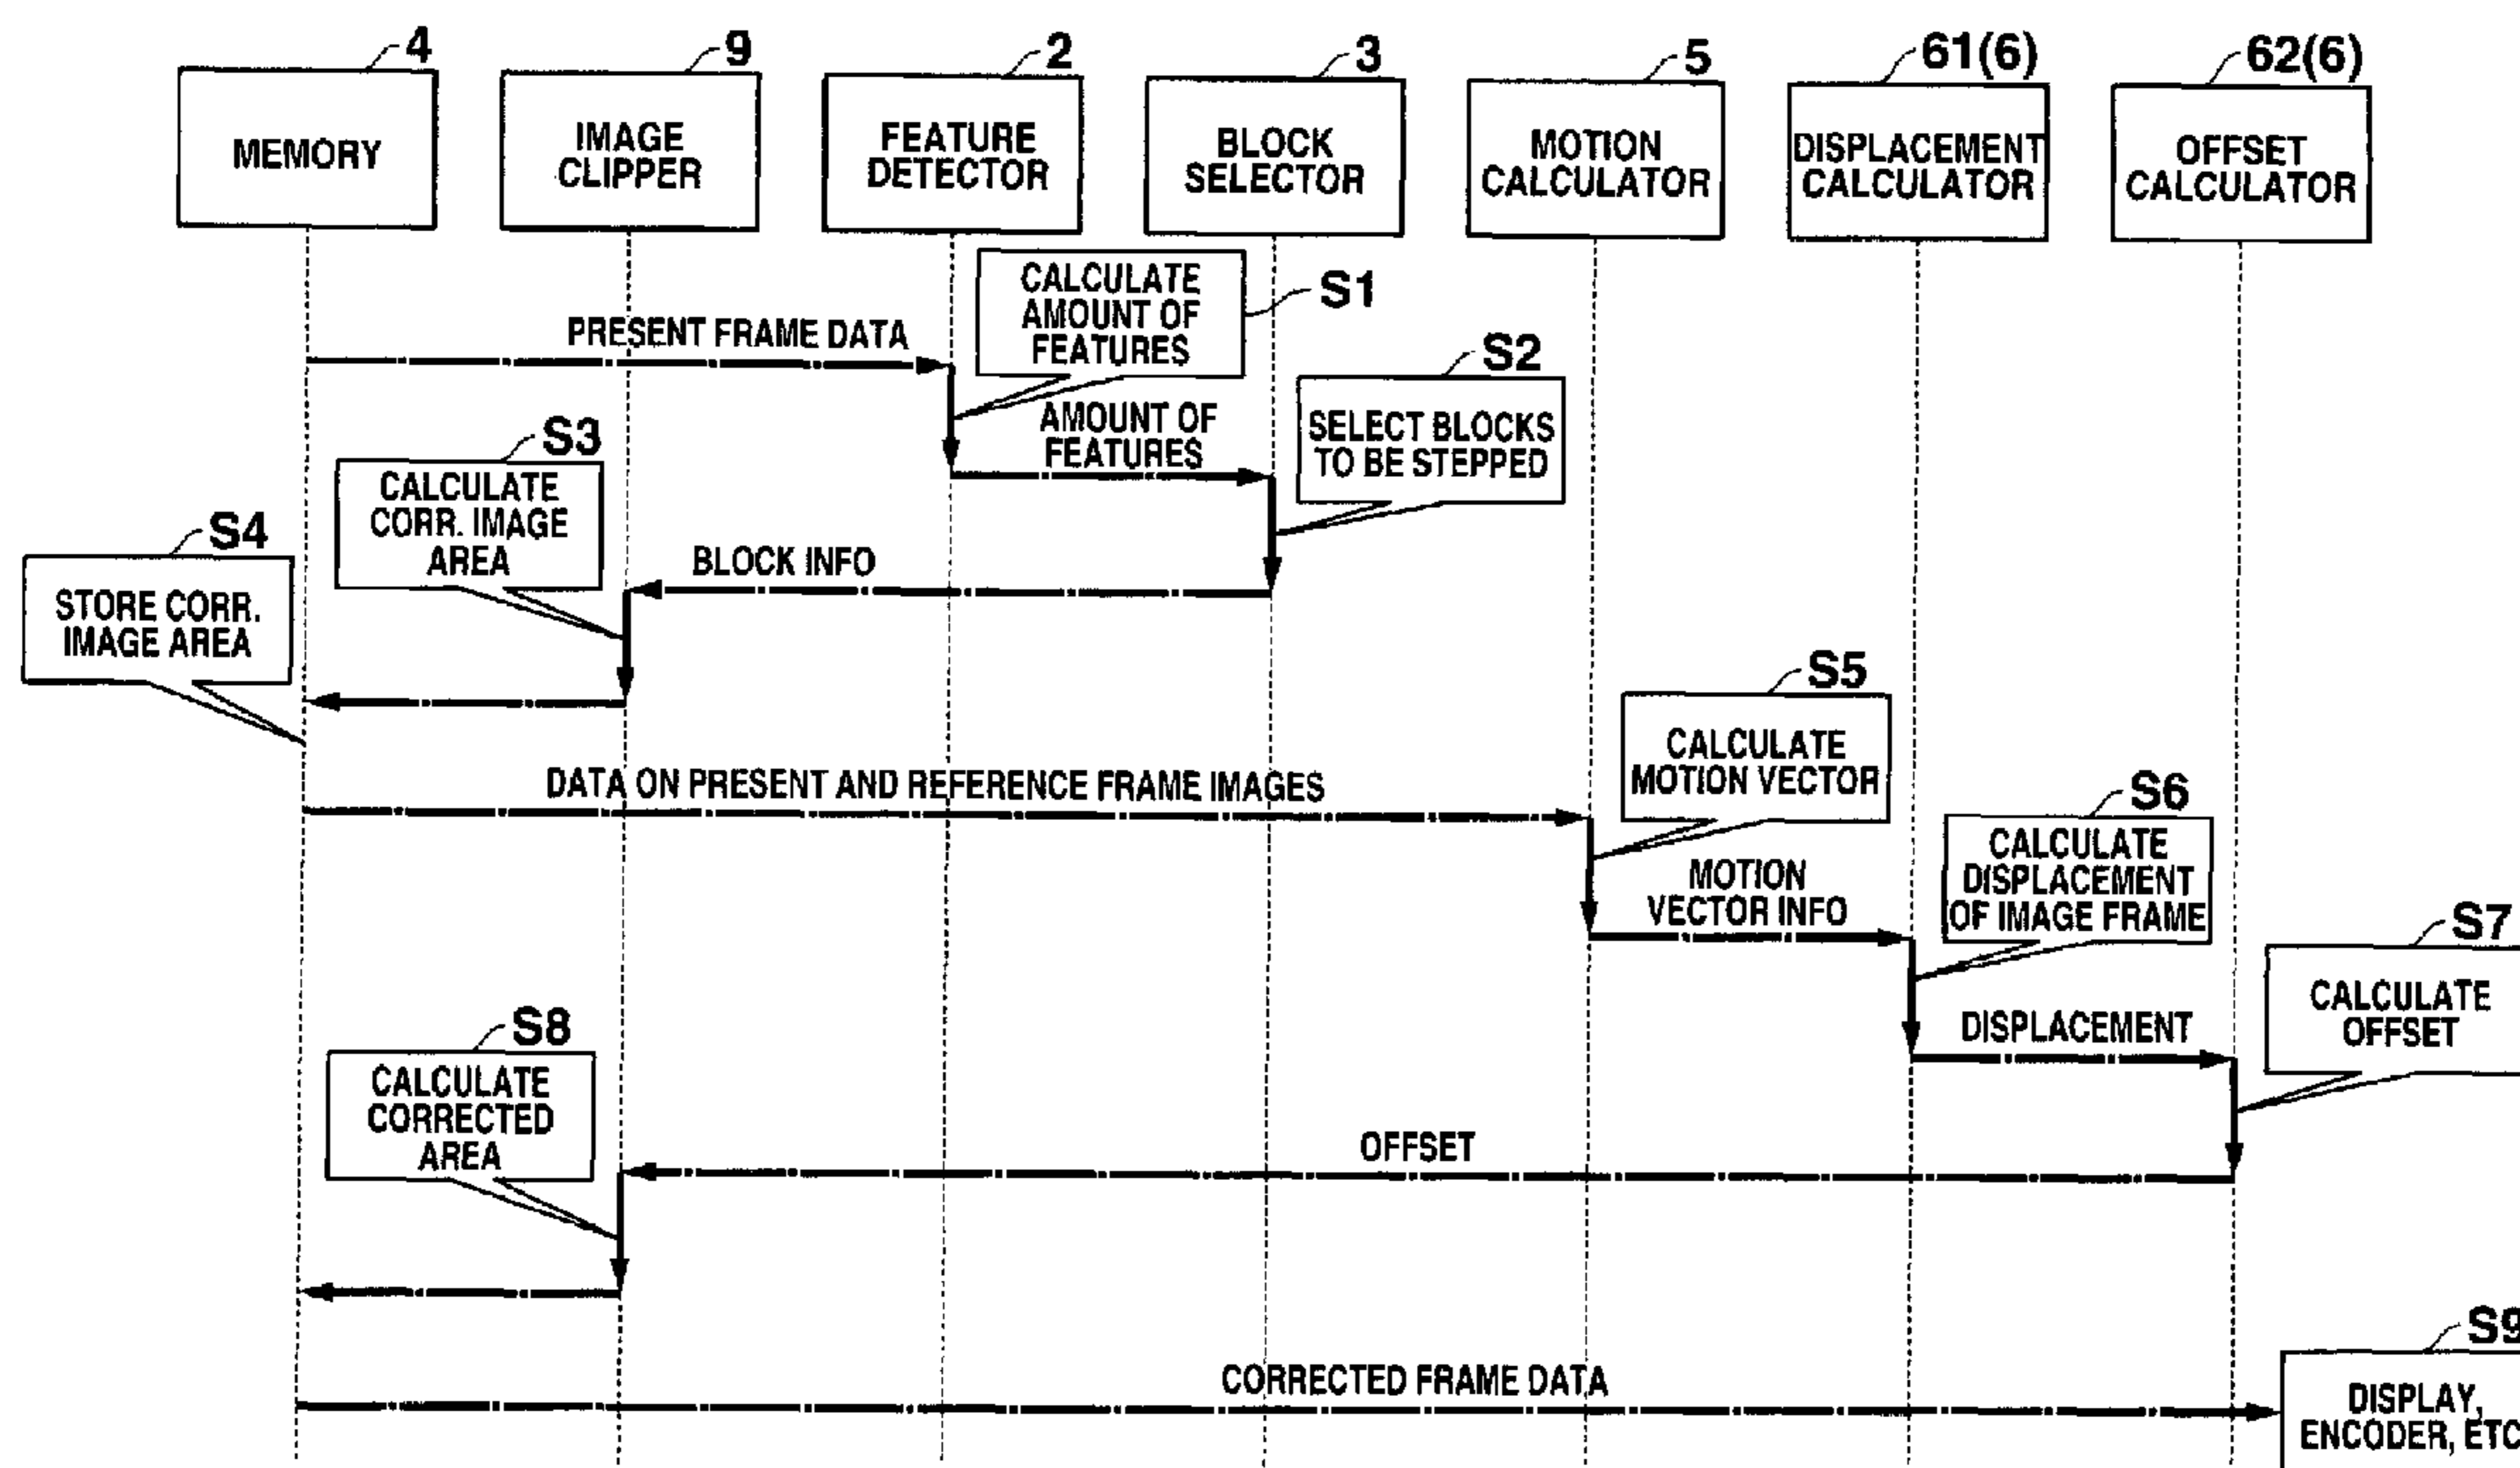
4
MEMORY

9
IMAGE CLIPPER

2
FEATURE DETECTOR

3
BLOCK SELECTOR

5
MOTION CALCULATOR

61(6)
DISPLACEMENT CALCULATOR

62(6)
OFFSET CALCULATOR

S1
CALCULATE AMOUNT OF FEATURES

PRESENT FRAME DATA

S2
SELECT BLOCKS TO BE STEPPED

AMOUNT OF FEATURES

S3
CALCULATE CORR. IMAGE AREA

S4
STORE CORR. IMAGE AREA

BLOCK INFO

S5
CALCULATE MOTION VECTOR

DATA ON PRESENT AND REFERENCE FRAME IMAGES

S6
CALCULATE DISPLACEMENT OF IMAGE FRAME

MOTION VECTOR INFO

S7
CALCULATE OFFSET

DISPLACEMENT

S8
CALCULATE CORRECTED AREA

OFFSET

S9
DISPLAY, ENCODER, ETC

CORRECTED FRAME DATA